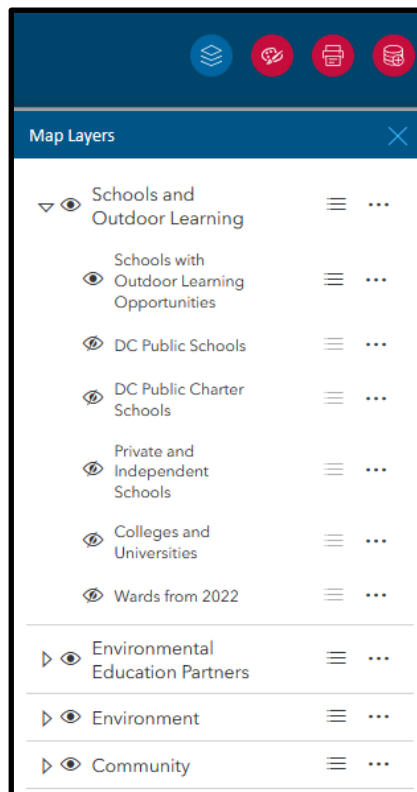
Map Layers

Schools and Outdoor Learning

Schools with Outdoor Learning Opportunities

DC Public Schools

DC Public Charter Schools

Private and Independent Schools

Colleges and Universities

Wards from 2022

Environmental Education Partners

Environment

Community